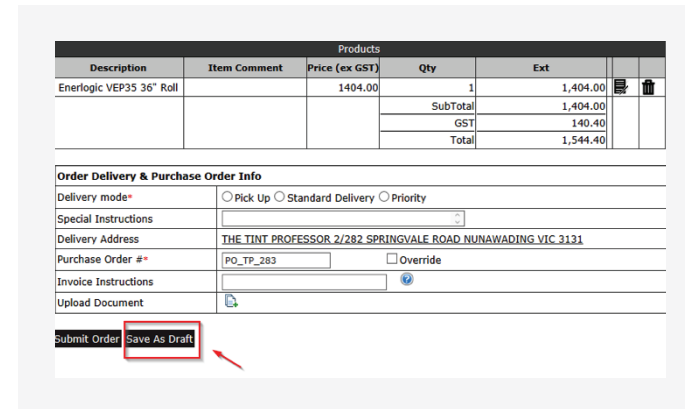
Products

| Description | Item Comment | Price (ex GST) | Qty | Ext |
|---|---|---|---|---|
| Enerlogic VEP35 36" Roll | | 1404.00 | 1 | 1,404.00 |
| | | | SubTotal | 1,404.00 |
| | | | GST | 140.40 |
| | | | Total | 1,544.40 |

| Order Delivery & Purchase Order Info | |
|---|---|
| Delivery mode* | ○ Pick Up ○ Standard Delivery ○ Priority |
| Special Instructions | |
| Delivery Address | THE TINT PROFESSOR 2/282 SPRINGVALE ROAD NUNAWADING VIC 3131 |
| Purchase Order #* | PO_TP_283 ☐ Override |
| Invoice Instructions | |
| Upload Document | |

Submit Order Save As Draft